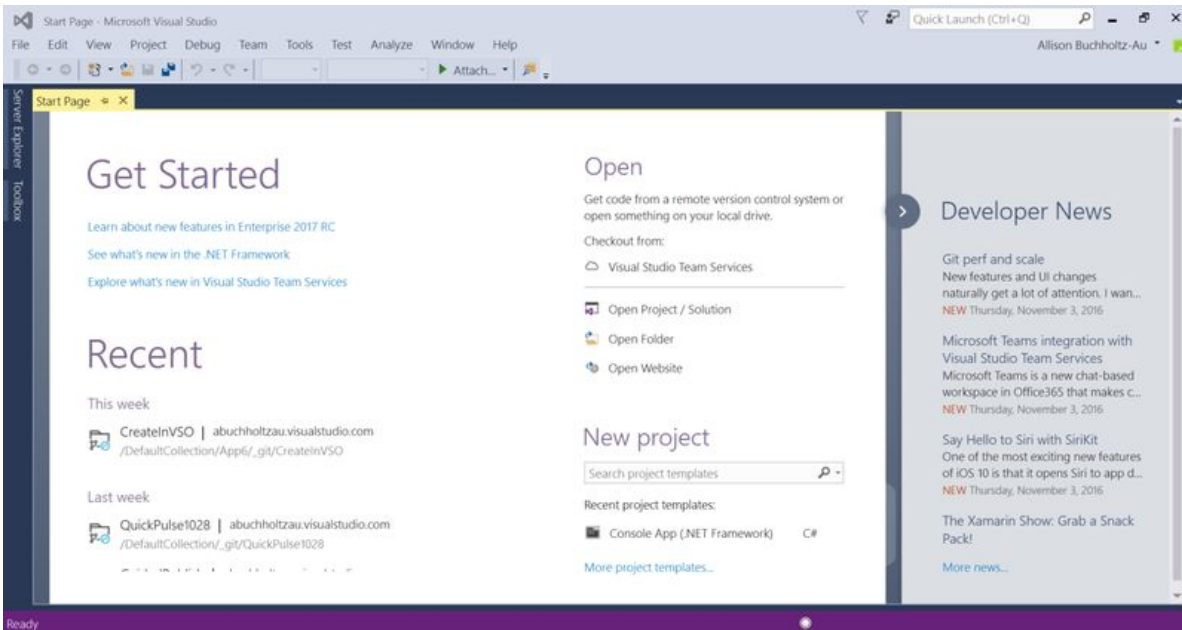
Start Page - Microsoft Visual Studio

Quick Launch (Ctrl+Q)

File Edit View Project Debug Team Tools Test Analyze Window Help

Allison Buchholtz-Au

Attach...

Server Explorer Toolbox

Start Page

Get Started

Learn about new features in Enterprise 2017 RC

See what's new in the .NET Framework

Explore what's new in Visual Studio Team Services

Recent

This week

CreateInVSO | abuchholtzau.visualstudio.com
/DefaultCollection/App6/_git/CreateInVSO

Last week

QuickPulse1028 | abuchholtzau.visualstudio.com
/DefaultCollection/_git/QuickPulse1028

Open

Get code from a remote version control system or open something on your local drive.

Checkout from:

Visual Studio Team Services

Open Project / Solution

Open Folder

Open Website

New project

Search project templates

Recent project templates:

Console App (.NET Framework) C#

More project templates...

Developer News

Git perf and scale
New features and UI changes naturally get a lot of attention. I wan...
NEW Thursday, November 3, 2016

Microsoft Teams integration with Visual Studio Team Services
Microsoft Teams is a new chat-based workspace in Office365 that makes c...
NEW Thursday, November 3, 2016

Say Hello to Siri with SiriKit
One of the most exciting new features of iOS 10 is that it opens Siri to app d...
NEW Thursday, November 3, 2016

The Xamarin Show: Grab a Snack Pack!

More news...

Ready